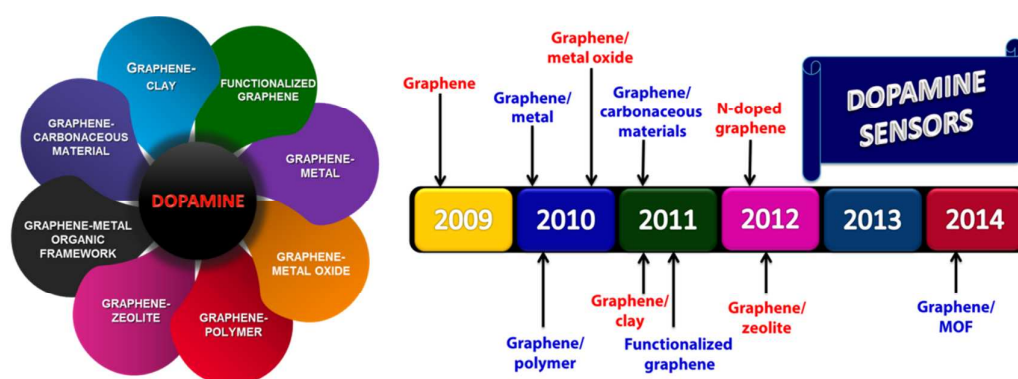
GRAPHENE-CLAY

FUNCTIONALIZED GRAPHENE

GRAPHENE-CARBONACEOUS MATERIAL

GRAPHENE-METAL

DOPAMINE

GRAPHENE-METAL ORGANIC FRAMEWORK

GRAPHENE-METAL OXIDE

GRAPHENE-ZEOLITE

GRAPHENE-POLYMER

Graphene

Graphene/metal

Graphene/metal oxide

Graphene/carbonaceous materials

N-doped graphene

DOPAMINE SENSORS

2009

2010

2011

2012

2013

2014

Graphene/polymer

Graphene/clay

Functionalized graphene

Graphene/zeolite

Graphene/MOF